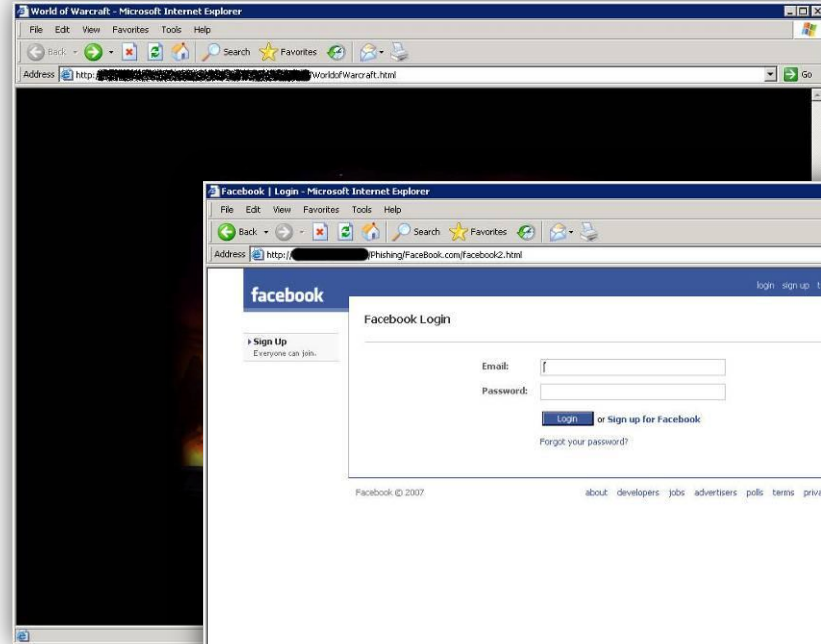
World of Warcraft - Microsoft Internet Explorer

File Edit View Favorites Tools Help

Back Search Favorites

Address http:/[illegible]/WorldofWarcraft.html Go

Facebook | Login - Microsoft Internet Explorer

File Edit View Favorites Tools Help

Back Search Favorites

Address http://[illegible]/Phishing/FaceBook.com/facebook2.html

facebook

login sign up t

Sign Up
Everyone can join.

Facebook Login

Email:

Password:

Login or Sign up for Facebook

Forgot your password?

Facebook © 2007

about developers jobs advertisers polls terms priva